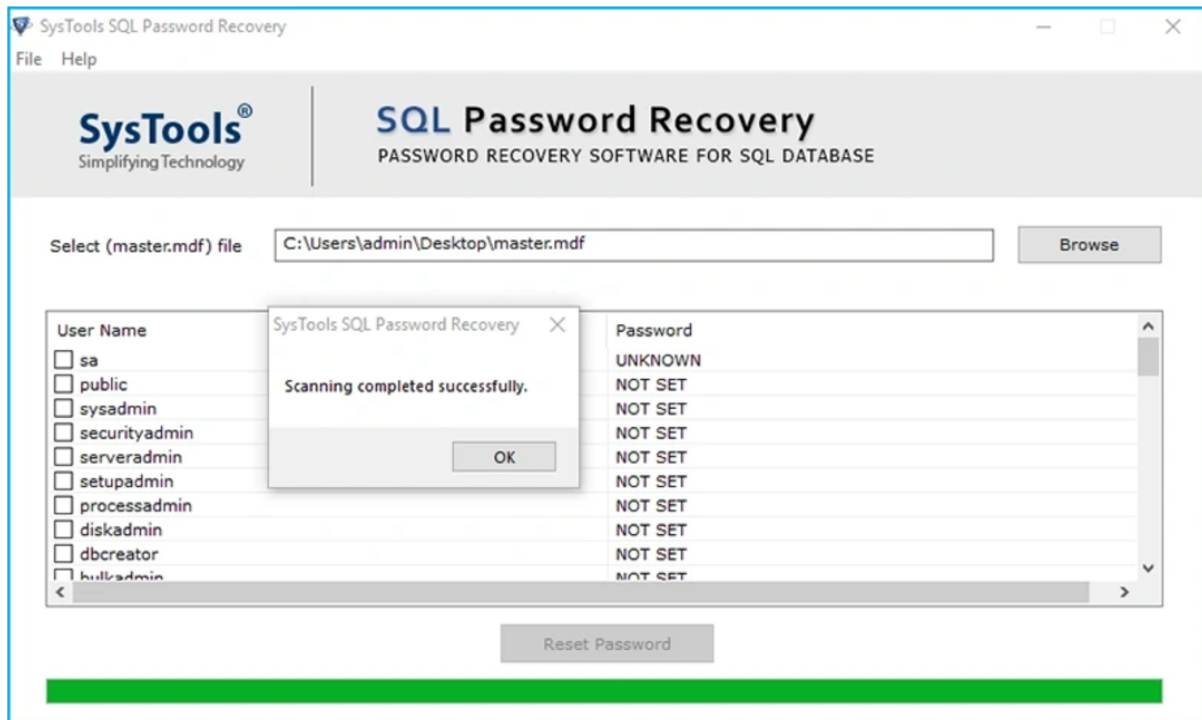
SysTools SQL Password Recovery

File Help

SysTools®
Simplifying Technology

SQL Password Recovery
PASSWORD RECOVERY SOFTWARE FOR SQL DATABASE

Select (master.mdf) file C:\Users\admin\Desktop\master.mdf Browse

| User Name | Password |
|---|---|
| sa | UNKNOWN |
| public | NOT SET |
| sysadmin | NOT SET |
| securityadmin | NOT SET |
| serveradmin | NOT SET |
| setupadmin | NOT SET |
| processadmin | NOT SET |
| diskadmin | NOT SET |
| dbcreator | NOT SET |
| bulkadmin | NOT SET |

SysTools SQL Password Recovery

Scanning completed successfully.

OK

Reset Password